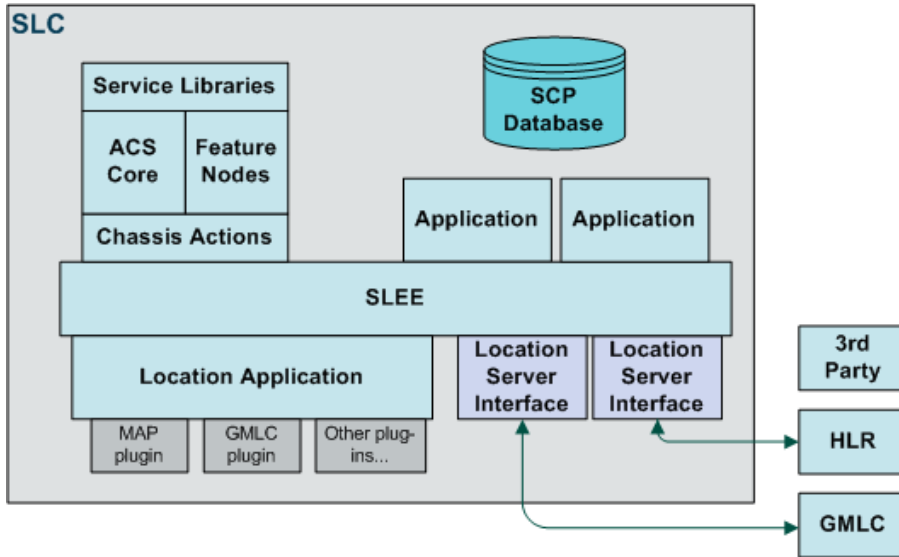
SLC

Service Libraries

ACS Core

Feature Nodes

Chassis Actions

SCP Database

Application

Application

SLEE

Location Application

Location Server Interface

Location Server Interface

3rd Party

MAP plugin

GMLC plugin

Other plug-ins...

HLR

GMLC